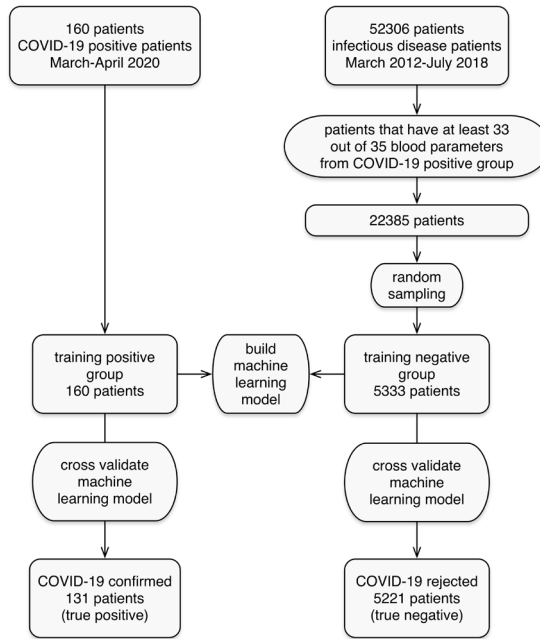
160 patients
COVID-19 positive patients
March-April 2020

52306 patients
infectious disease patients
March 2012-July 2018

patients that have at least 33 out of 35 blood parameters from COVID-19 positive group

22385 patients

random sampling

training positive group
160 patients

build machine learning model

training negative group
5333 patients

cross validate machine learning model

cross validate machine learning model

COVID-19 confirmed
131 patients
(true positive)

COVID-19 rejected
5221 patients
(true negative)